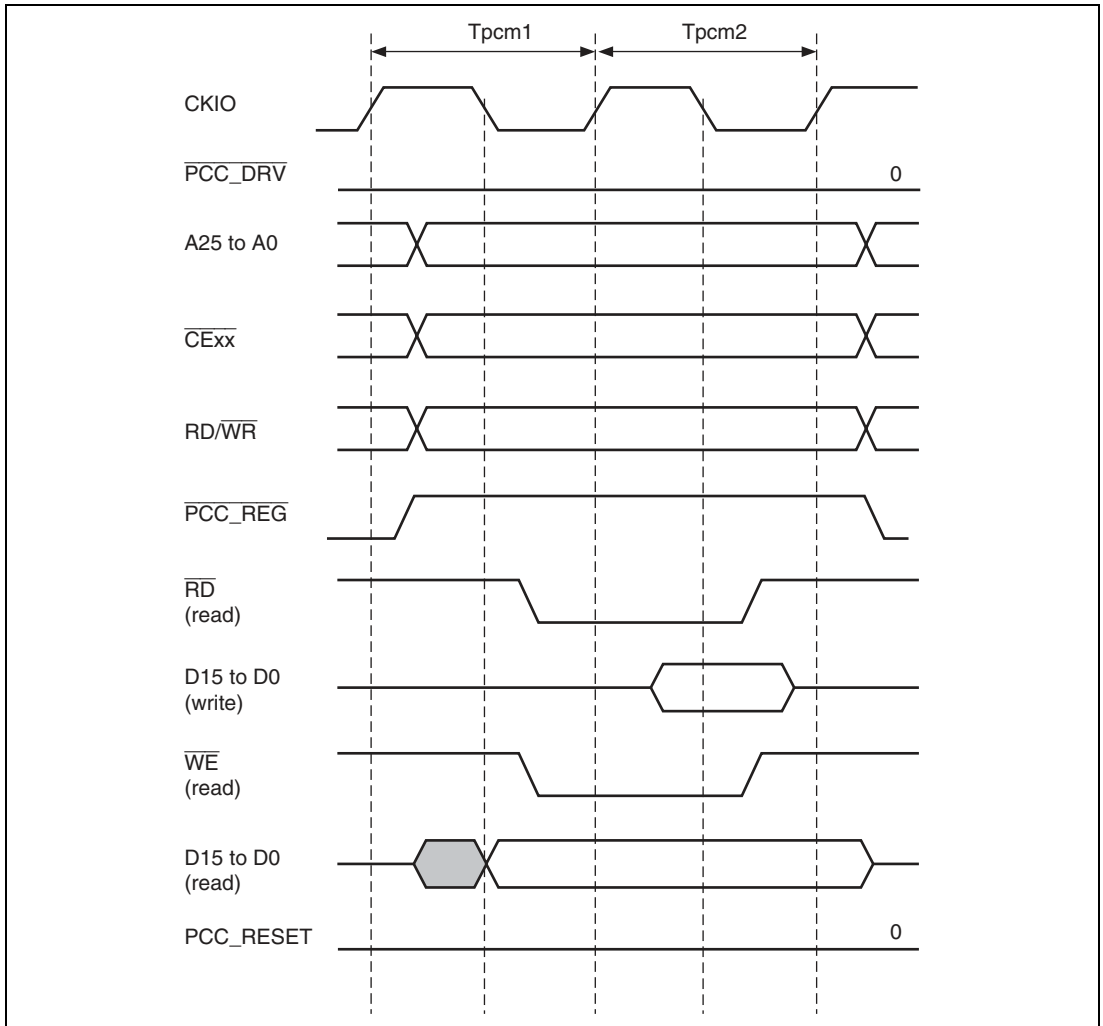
Tpcm1

Tpcm2

CKIO

$\overline{\text{PCC\_DRV}}$

0

A25 to A0

$\overline{\text{CExx}}$

RD/$\overline{\text{WR}}$

$\overline{\text{PCC\_REG}}$

$\overline{\text{RD}}$
(read)

D15 to D0
(write)

$\overline{\text{WE}}$
(read)

D15 to D0
(read)

PCC_RESET

0